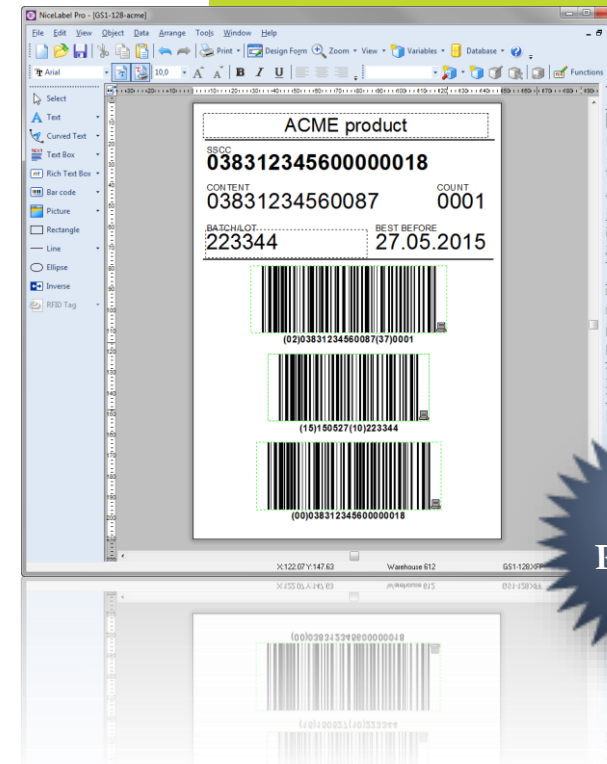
NiceLabel Pro - [GS1-128-acme]

File Edit View Object Data Arrange Tools Window Help

Print Design Form Zoom View Variables Database

Arial 10,0 B I U Functions

Select
Text
Curved Text
Text Box
Rich Text Box
Bar code
Picture
Rectangle
Line
Ellipse
Inverse
RFID Tag

ACME product

SSCC
038312345600000018

CONTENT
03831234560087

COUNT
0001

BATCH/LOT
223344

BEST BEFORE
27.05.2015

(02)03831234560087(37)0001

(15)150527(10)223344

(00)038312345600000018

X:122.07 Y:147.63 Warehouse 612 GS1-128:FP

E